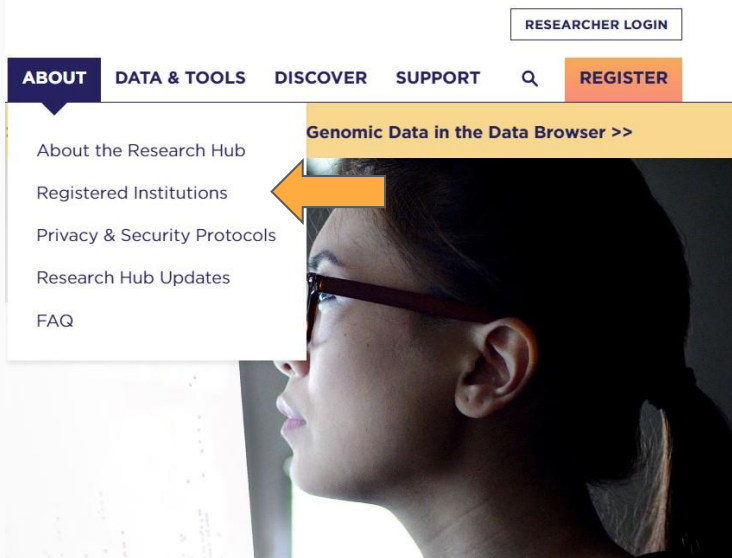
RESEARCHER LOGIN

ABOUT DATA & TOOLS DISCOVER SUPPORT REGISTER

Genomic Data in the Data Browser >>

About the Research Hub

Registered Institutions

Privacy & Security Protocols

Research Hub Updates

FAQ